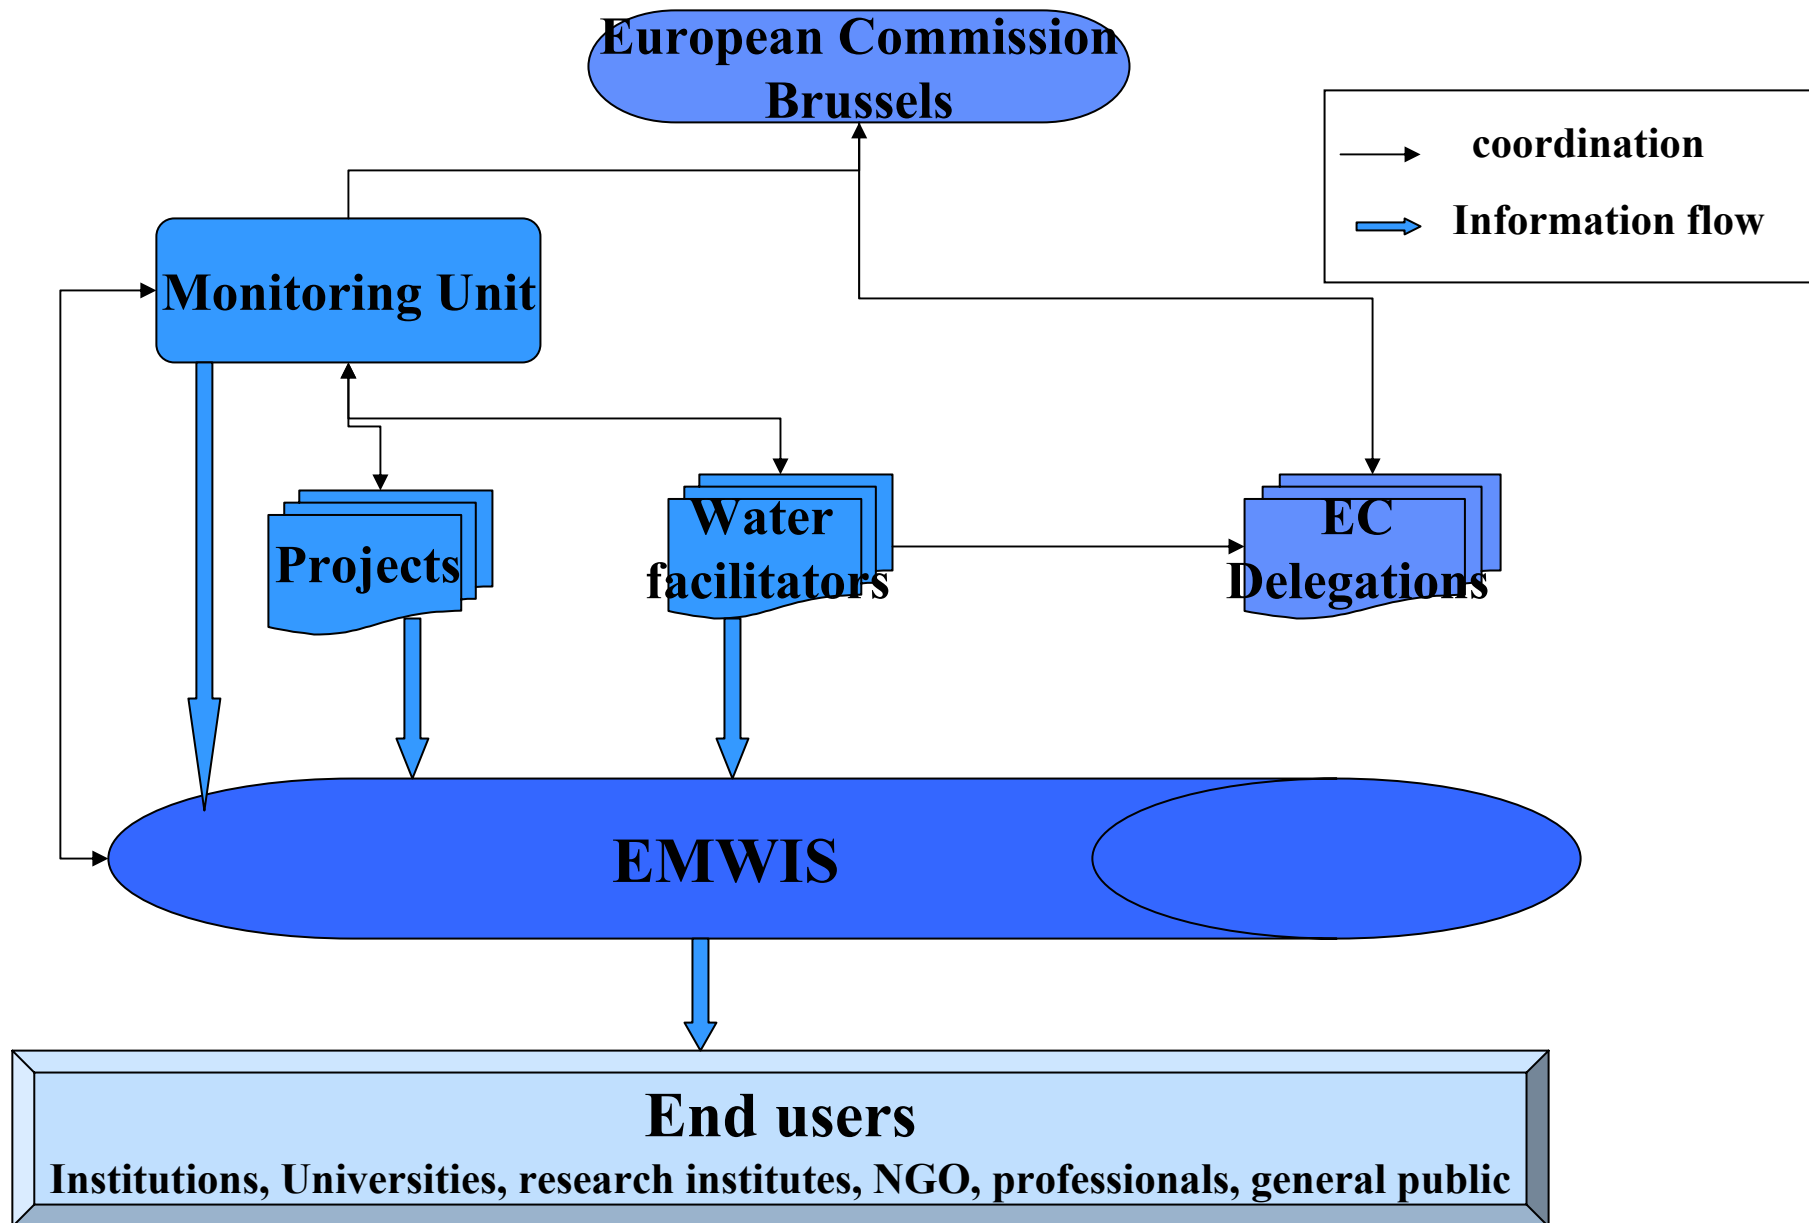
European Commission
Brussels

coordination

Information flow

Monitoring Unit

Projects

Water facilitators

EC Delegations

EMWIS

End users

Institutions, Universities, research institutes, NGO, professionals, general public